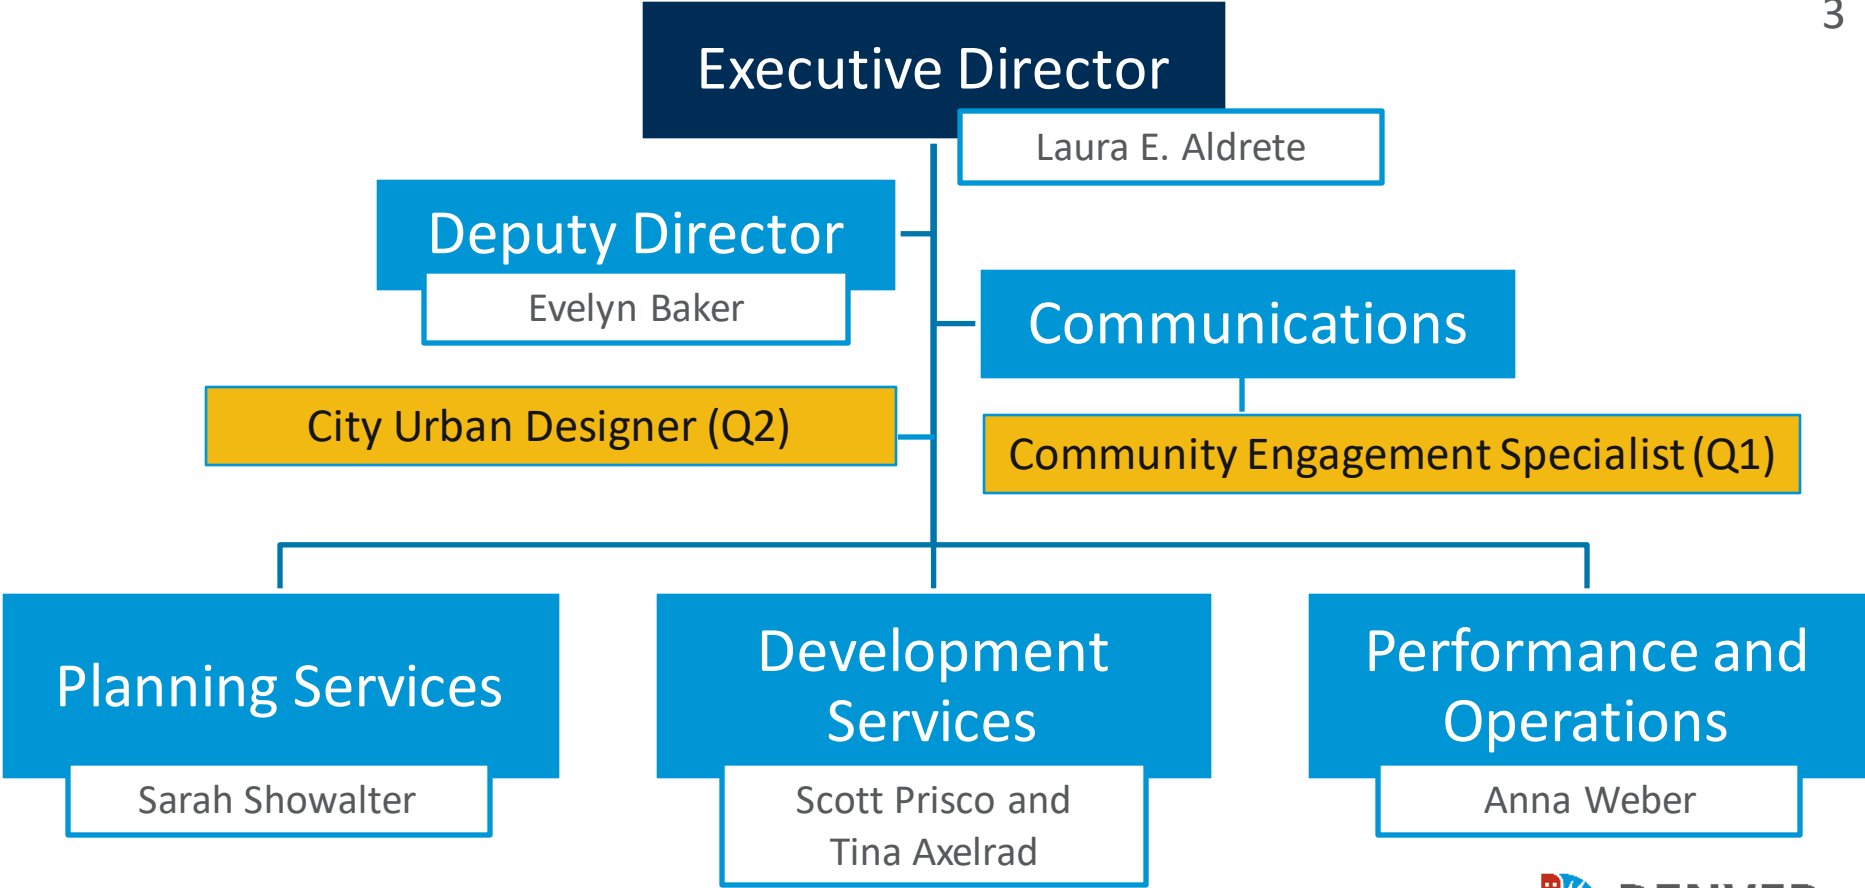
3

Executive Director

Laura E. Aldrete

Deputy Director

Evelyn Baker

Communications

City Urban Designer (Q2)

Community Engagement Specialist (Q1)

Planning Services

Sarah Showalter

Development Services

Scott Prisco and Tina Axelrad

Performance and Operations

Anna Weber

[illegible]